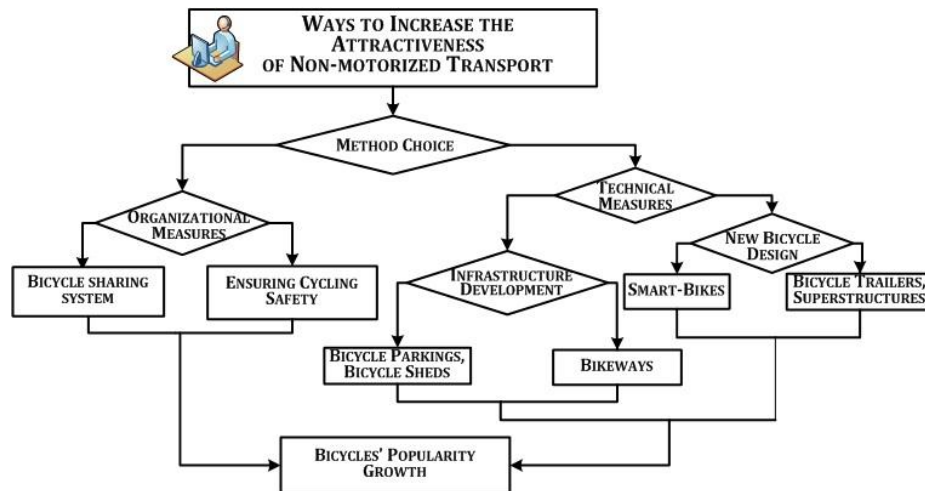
WAYS TO INCREASE THE ATTRACTIVENESS OF NON-MOTORIZED TRANSPORT

METHOD CHOICE

ORGANIZATIONAL MEASURES

TECHNICAL MEASURES

BICYCLE SHARING SYSTEM

ENSURING CYCLING SAFETY

INFRASTRUCTURE DEVELOPMENT

NEW BICYCLE DESIGN

SMART-BIKES

BICYCLE TRAILERS, SUPERSTRUCTURES

BICYCLE PARKINGS, BICYCLE SHEDS

BIKEWAYS

BICYCLES' POPULARITY GROWTH